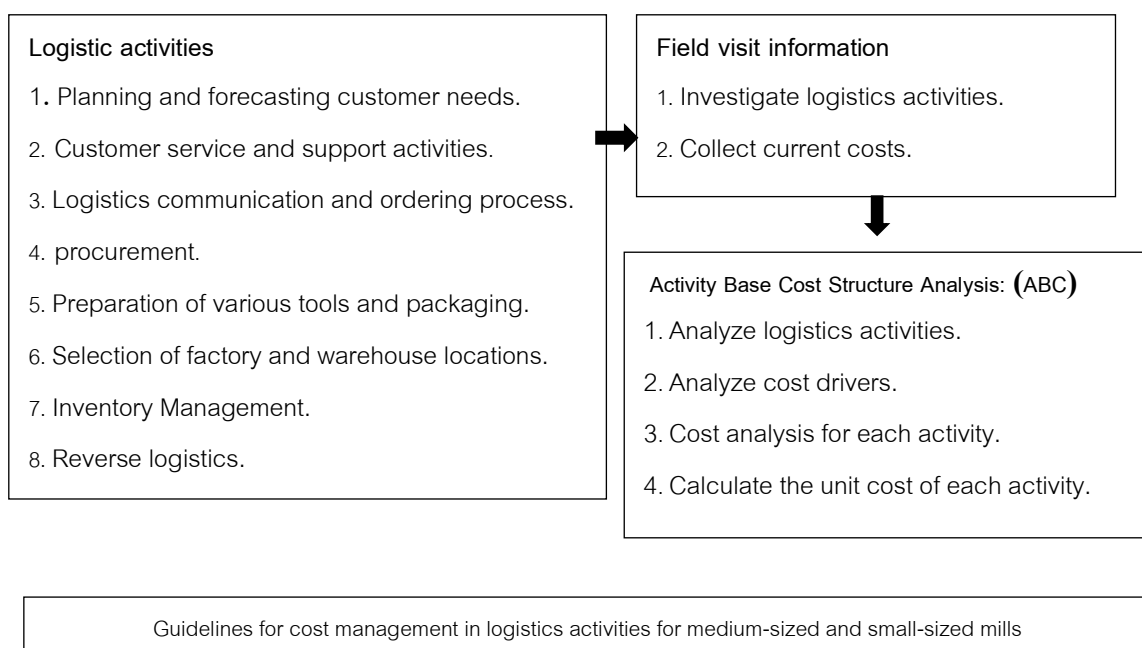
Logistic activities

1. Planning and forecasting customer needs.

2. Customer service and support activities.

3. Logistics communication and ordering process.

4. procurement.

5. Preparation of various tools and packaging.

6. Selection of factory and warehouse locations.

7. Inventory Management.

8. Reverse logistics.

Field visit information

1. Investigate logistics activities.

2. Collect current costs.

Activity Base Cost Structure Analysis: (ABC)

1. Analyze logistics activities.

2. Analyze cost drivers.

3. Cost analysis for each activity.

4. Calculate the unit cost of each activity.

Guidelines for cost management in logistics activities for medium-sized and small-sized mills